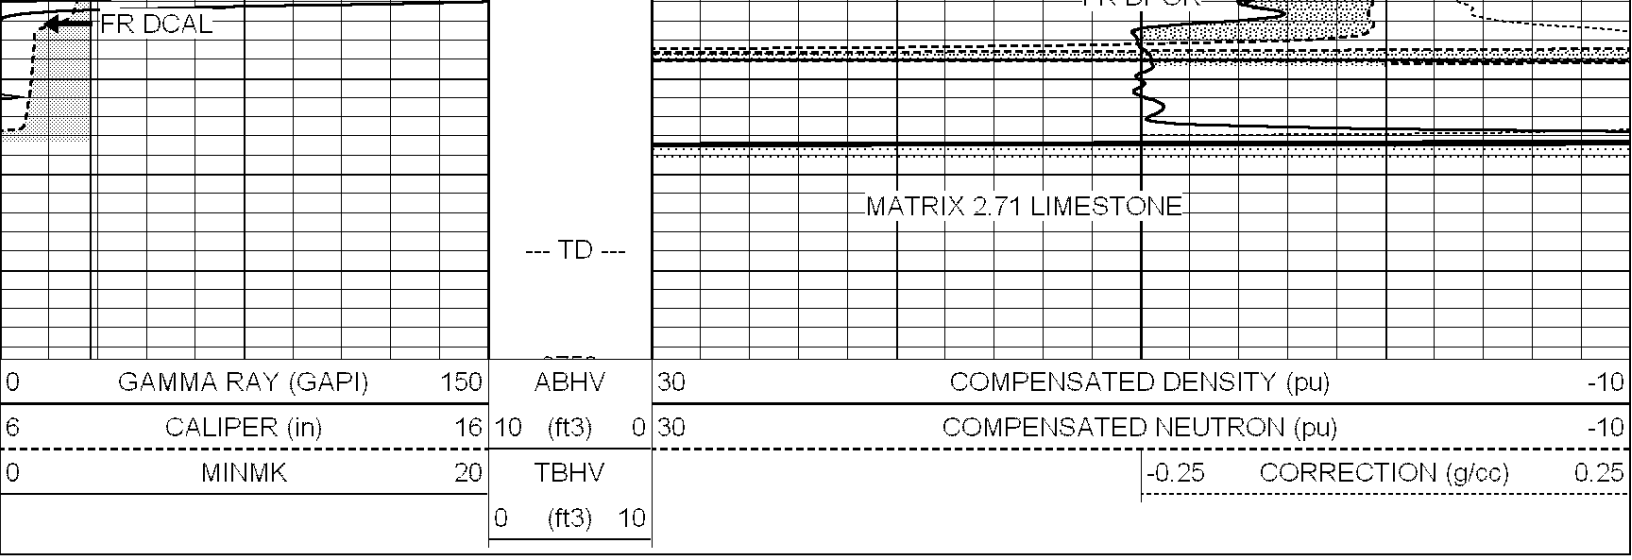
FR DCAL

FR DPOR

MATRIX 2.71 LIMESTONE

--- TD ---

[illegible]

| 0 GAMMA RAY (GAPI) 150 | ABHV | 30 COMPENSATED DENSITY (pu) -10 |
|---|---|---|
| 6 CALIPER (in) 16 | 10 (ft3) 0 | 30 COMPENSATED NEUTRON (pu) -10 |
| 0 MINMK 20 | TBHV | -0.25 CORRECTION (g/cc) 0.25 |
| | 0 (ft3) 10 | |